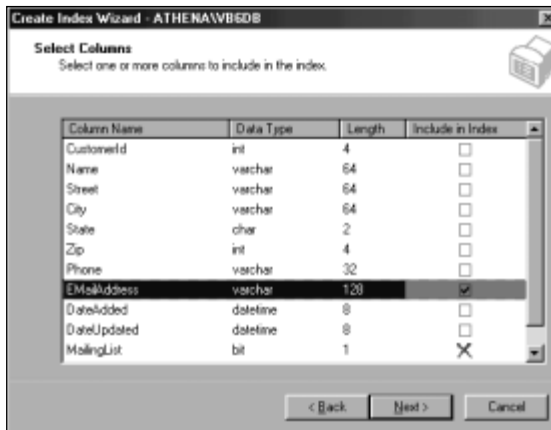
Create Index Wizard - ATHENA\VB6DB

Select Columns
Select one or more columns to include in the index.

| Column Name | Data Type | Length | Include in Index |
|---|---|---|---|
| CustomerId | int | 4 | ☐ |
| Name | varchar | 64 | ☐ |
| Street | varchar | 64 | ☐ |
| City | varchar | 64 | ☐ |
| State | char | 2 | ☐ |
| Zip | int | 4 | ☐ |
| Phone | varchar | 32 | ☐ |
| EMailAddress | varchar | 128 | ☑ |
| DateAdded | datetime | 8 | ☐ |
| DateUpdated | datetime | 8 | ☐ |
| MailingList | bit | 1 | ✕ |

< Back | Next > | Cancel